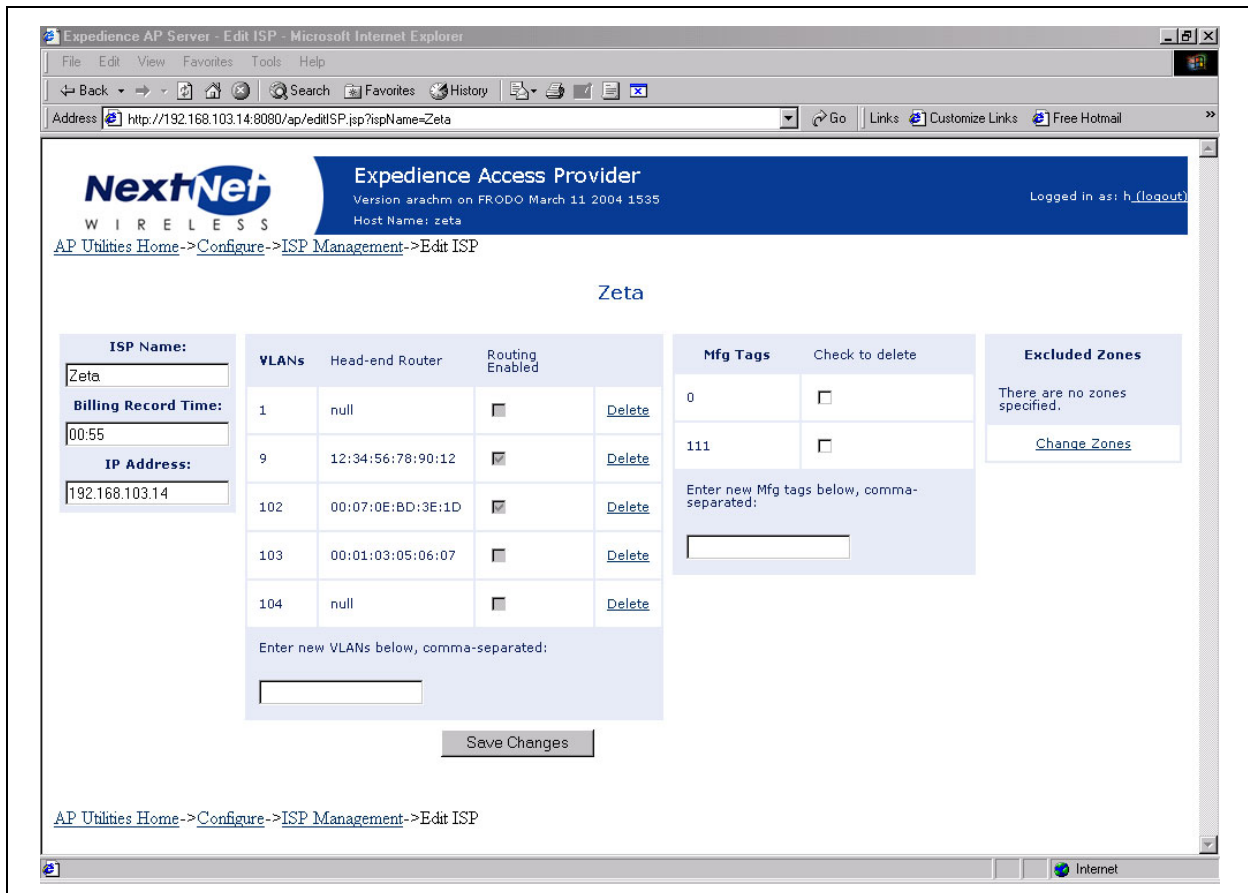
Expedience AP Server - Edit ISP - Microsoft Internet Explorer

File Edit View Favorites Tools Help

Back Search Favorites History

Address http://192.168.103.14:8080/ap/editISP.jsp?ispName=Zeta Go Links Customize Links Free Hotmail

NextNet WIRELESS

Expedience Access Provider
Version arachm on FRODO March 11 2004 1535
Host Name: zeta

Logged in as: h (logout)

AP Utilities Home->Configure->ISP Management->Edit ISP

Zeta

ISP Name:
Zeta
Billing Record Time:
00:55
IP Address:
192.168.103.14

| VLANs | Head-end Router | Routing Enabled | |
|---|---|---|---|
| 1 | null | | Delete |
| 9 | 12:34:56:78:90:12 | | Delete |
| 102 | 00:07:0E:BD:3E:1D | | Delete |
| 103 | 00:01:03:05:06:07 | | Delete |
| 104 | null | | Delete |

Enter new VLANs below, comma-separated:

| Mfg Tags | Check to delete |
|---|---|
| 0 | |
| 111 | |

Enter new Mfg tags below, comma-separated:

Excluded Zones

There are no zones specified.

Change Zones

Save Changes

AP Utilities Home->Configure->ISP Management->Edit ISP

Internet